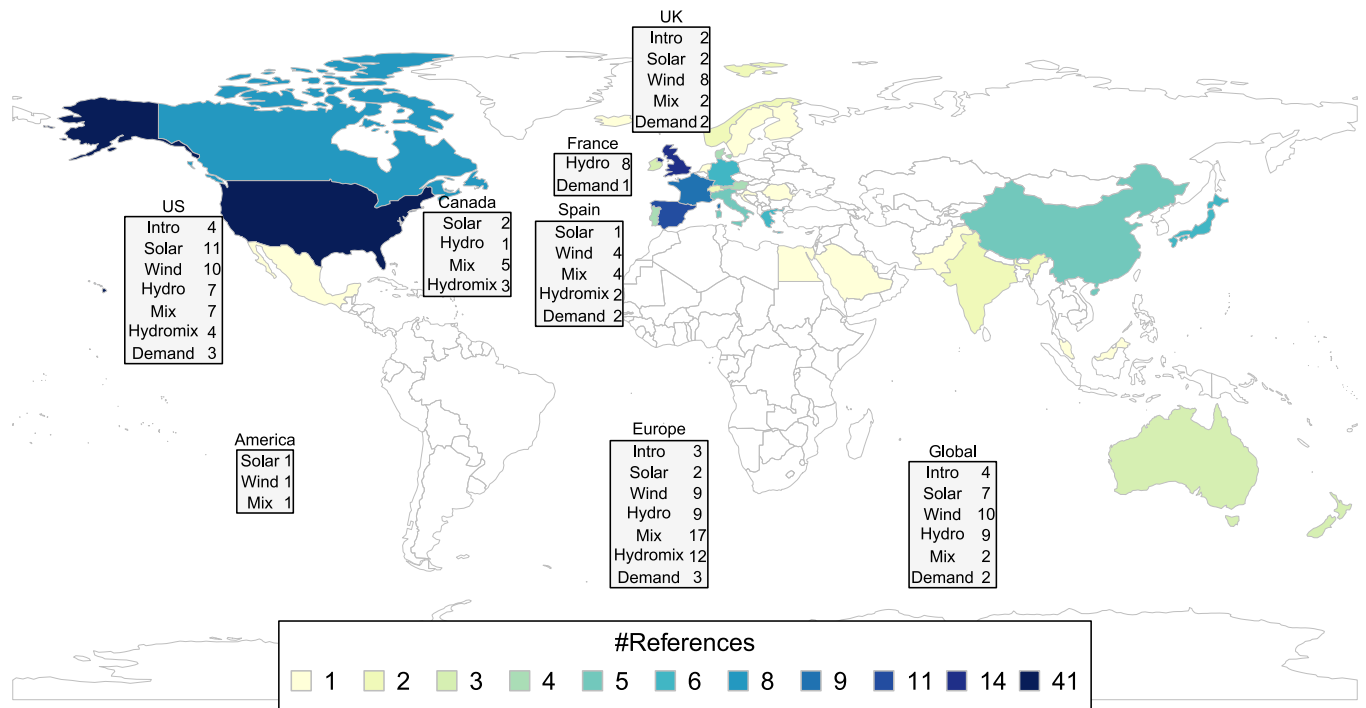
UK
| Intro | 2 |
|---|---|
| Solar | 2 |
| Wind | 8 |
| Mix | 2 |
| Demand | 2 |

France
| Hydro | 8 |
|---|---|
| Demand | 1 |

US
| Intro | 4 |
|---|---|
| Solar | 11 |
| Wind | 10 |
| Hydro | 7 |
| Mix | 7 |
| Hydromix | 4 |
| Demand | 3 |

Canada
| Solar | 2 |
|---|---|
| Hydro | 1 |
| Mix | 5 |
| Hydromix | 3 |

Spain
| Solar | 1 |
|---|---|
| Wind | 4 |
| Mix | 4 |
| Hydromix | 2 |
| Demand | 2 |

America
| Solar | 1 |
|---|---|
| Wind | 1 |
| Mix | 1 |

Europe
| Intro | 3 |
|---|---|
| Solar | 2 |
| Wind | 9 |
| Hydro | 9 |
| Mix | 17 |
| Hydromix | 12 |
| Demand | 3 |

Global
| Intro | 4 |
|---|---|
| Solar | 7 |
| Wind | 10 |
| Hydro | 9 |
| Mix | 2 |
| Demand | 2 |

#References
1 2 3 4 5 6 8 9 11 14 41